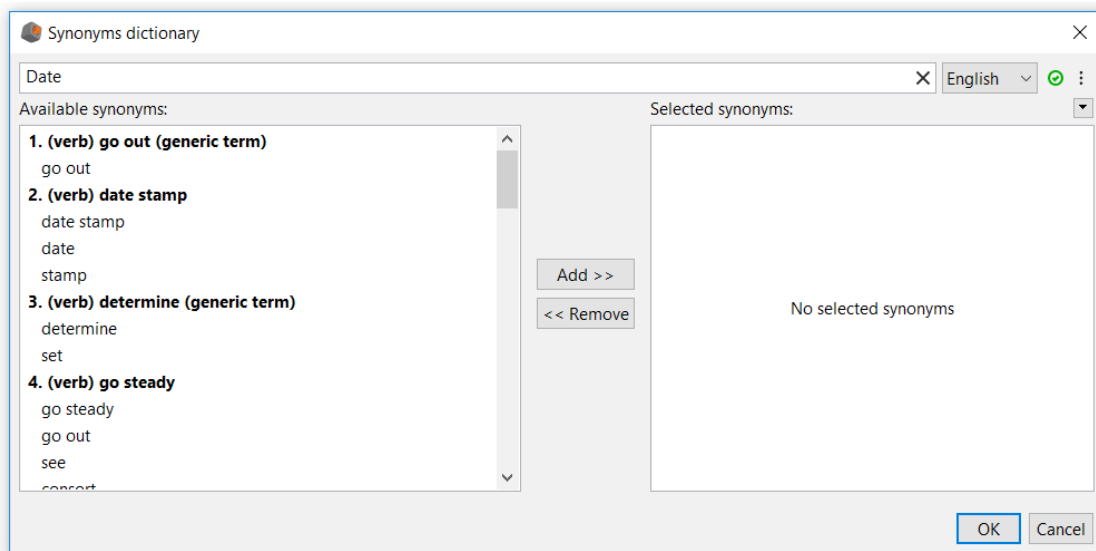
Synonyms dictionary

Date

English

Available synonyms:

**1. (verb) go out (generic term)**
go out
**2. (verb) date stamp**
date stamp
date
stamp
**3. (verb) determine (generic term)**
determine
set
**4. (verb) go steady**
go steady
go out
see
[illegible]

Add >>

<< Remove

Selected synonyms:

No selected synonyms

OK

Cancel